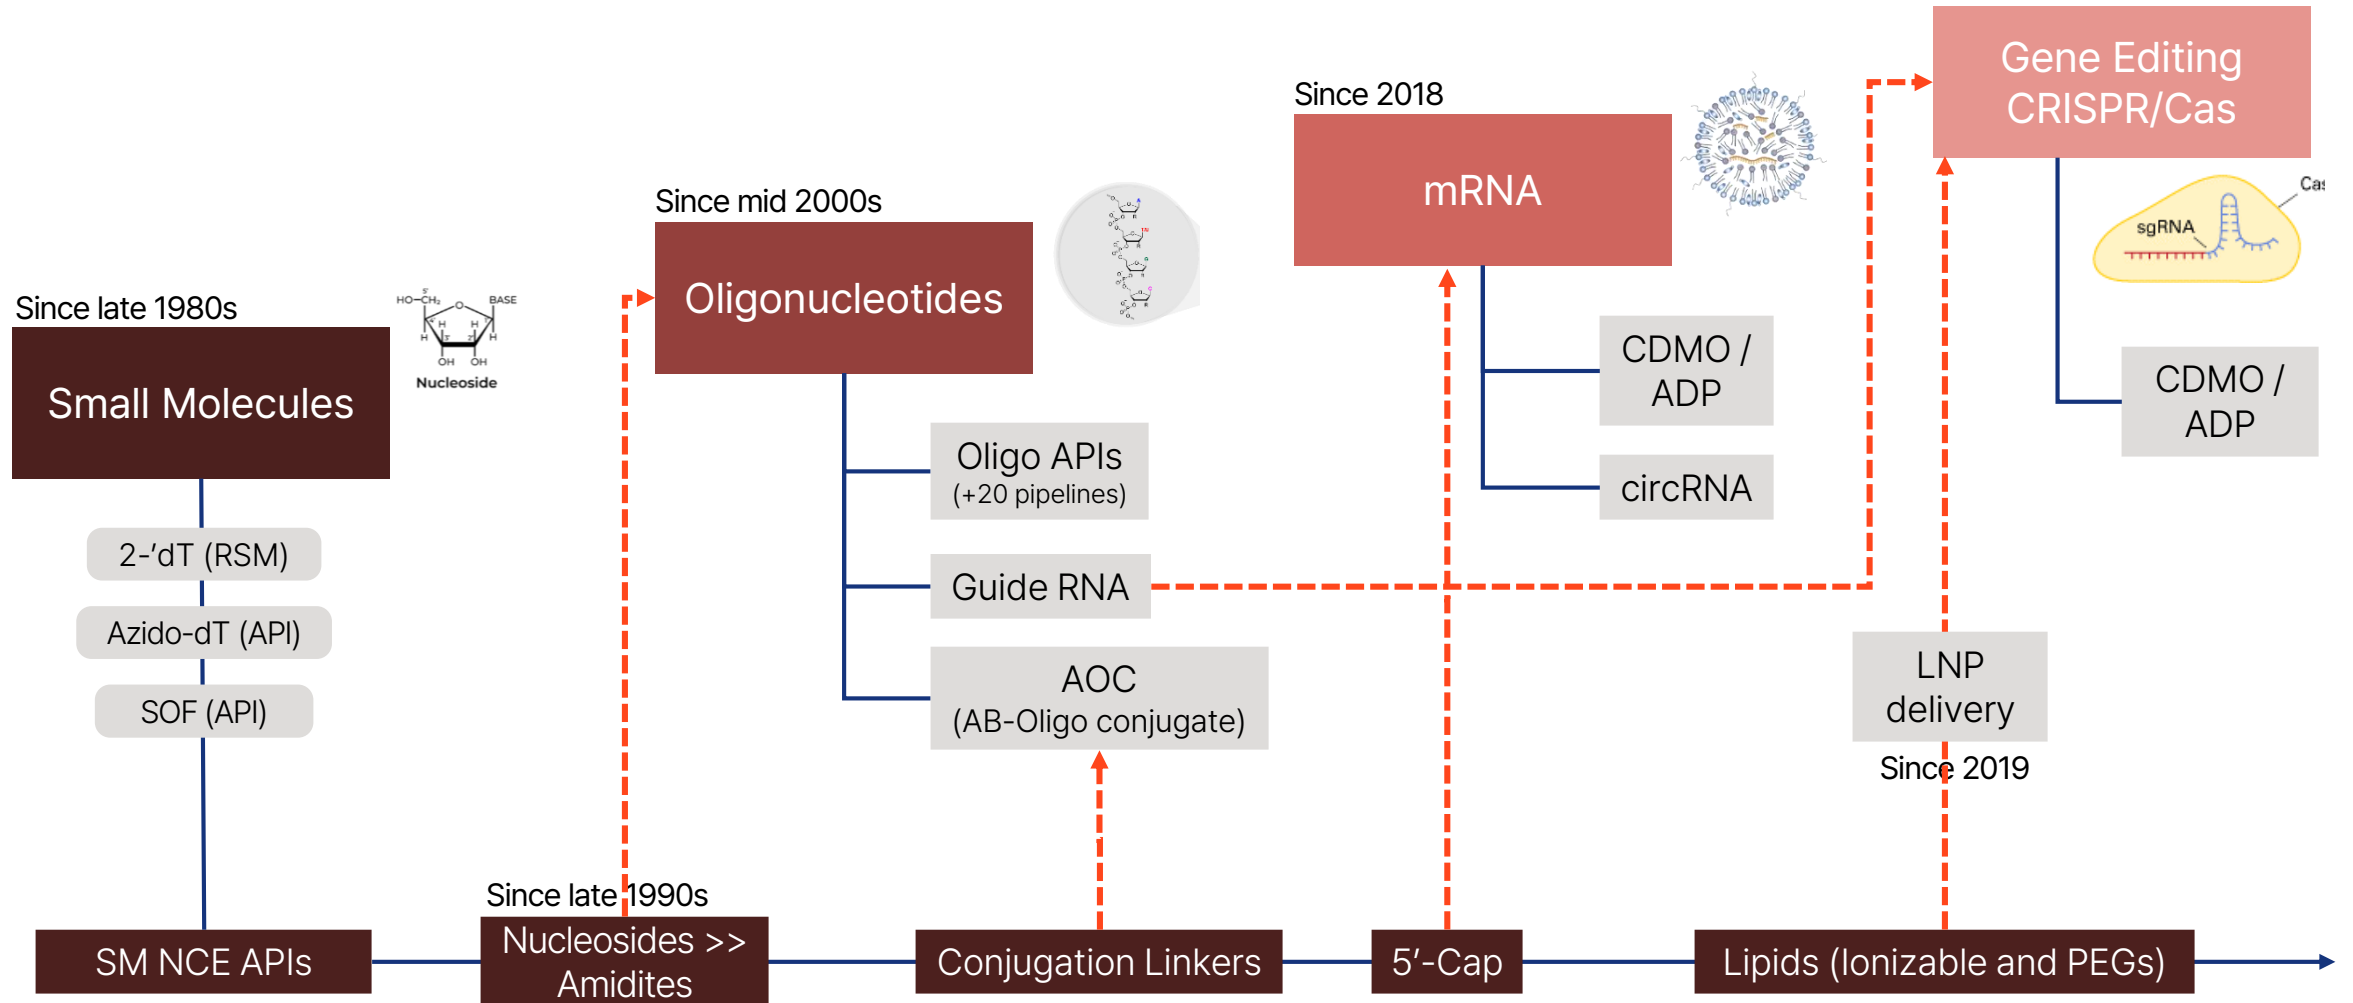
Gene Editing CRISPR/Cas

Since 2018

mRNA

Cas

sgRNA

Since mid 2000s

Oligonucleotides

Since late 1980s

Small Molecules

HO–CH₂ BASE

OH OH

Nucleoside

CDMO / ADP

CDMO / ADP

circRNA

Oligo APIs (+20 pipelines)

Guide RNA

AOC (AB-Oligo conjugate)

2-'dT (RSM)

Azido-dT (API)

SOF (API)

LNP delivery

Since 2019

Since late 1990s

SM NCE APIs

Nucleosides >> Amidites

Conjugation Linkers

5'-Cap

Lipids (Ionizable and PEGs)